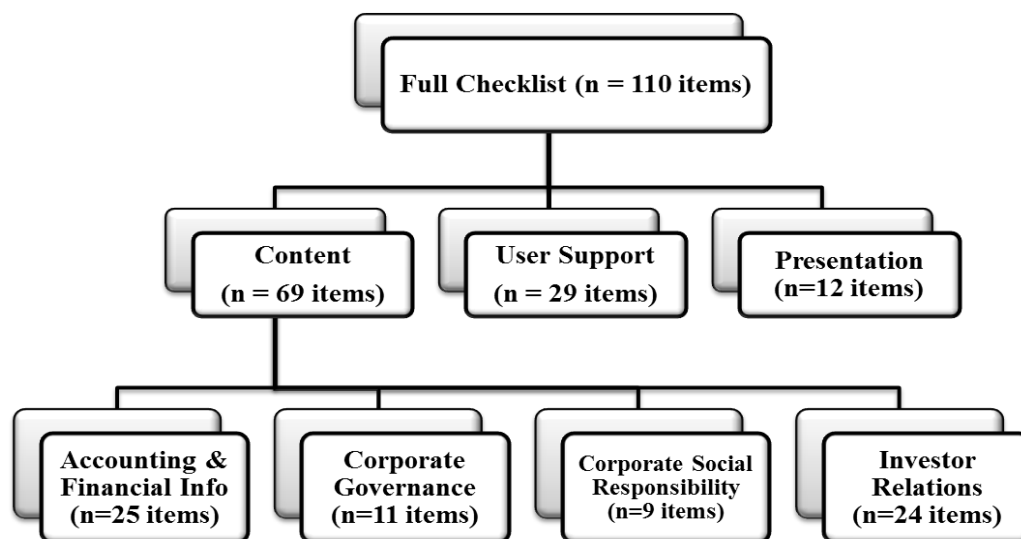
Full Checklist (n = 110 items)

Content
(n = 69 items)

User Support
(n = 29 items)

Presentation
(n=12 items)

Accounting & Financial Info
(n=25 items)

Corporate Governance
(n=11 items)

Corporate Social Responsibility
(n=9 items)

Investor Relations
(n=24 items)